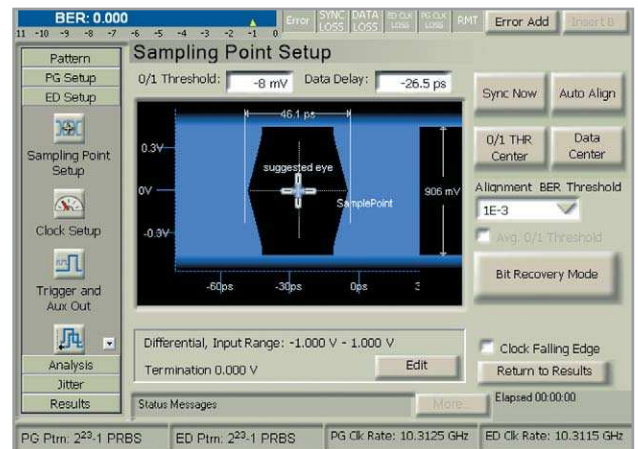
BER: 0.000
11 -10 -9 -8 -7 -6 -5 -4 -3 -2 -1 0
Error SYNC LOSS DATA LOSS ED CLK LOSS PG CLK LOSS RMT Error Add Insert B

Pattern
PG Setup
ED Setup
Sampling Point Setup
Clock Setup
Trigger and Aux Out
Analysis
Jitter
Results

Sampling Point Setup
0/1 Threshold: -8 mV Data Delay: -26.5 ps

46.1 ps
0.3V
0V
-0.3V
suggested eye
SamplePoint
906 mV
-60ps -30ps 0ps 3

Sync Now Auto Align
0/1 THR Center Data Center
Alignment BER Threshold
1E-3
Avg. 0/1 Threshold
Bit Recovery Mode

Differential, Input Range: -1.000 V - 1.000 V
Termination 0.000 V
Edit
Clock Falling Edge
Return to Results
Status Messages More... Elapsed 00:00:00

PG Ptrn: $2^{23}$-1 PRBS ED Ptrn: $2^{23}$-1 PRBS PG Clk Rate: 10.3125 GHz ED Clk Rate: 10.3115 GHz